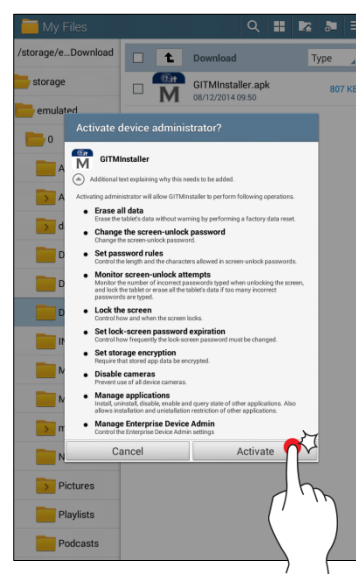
My Files

/storage/e...Download

storage

emulated

0

Download

Type

GITMInstaller.apk
08/12/2014 09:50

807 KB

Activate device administrator?

GITMInstaller

Additional text explaining why this needs to be added.

Activating administrator will allow GITMInstaller to perform following operations.

Erase all data
Erase the tablet's data without warning by performing a factory data reset.

Change the screen-unlock password
Change the screen-unlock password.

Set password rules
Control the length and the characters allowed in screen-unlock passwords.

Monitor screen-unlock attempts
Monitor the number of incorrect passwords typed when unlocking the screen, and lock the tablet or erase all the tablet's data if too many incorrect passwords are typed.

Lock the screen
Control how and when the screen locks.

Set lock-screen password expiration
Control how frequently the lock-screen password must be changed.

Set storage encryption
Require that stored app data be encrypted.

Disable cameras
Prevent use of all device cameras.

Manage applications
Install, uninstall, disable, enable and query state of other applications. Also allows installation and uninstallation restriction of other applications.

Manage Enterprise Device Admin
Control the Enterprise Device Admin settings

Cancel

Activate

Pictures

Playlists

Podcasts